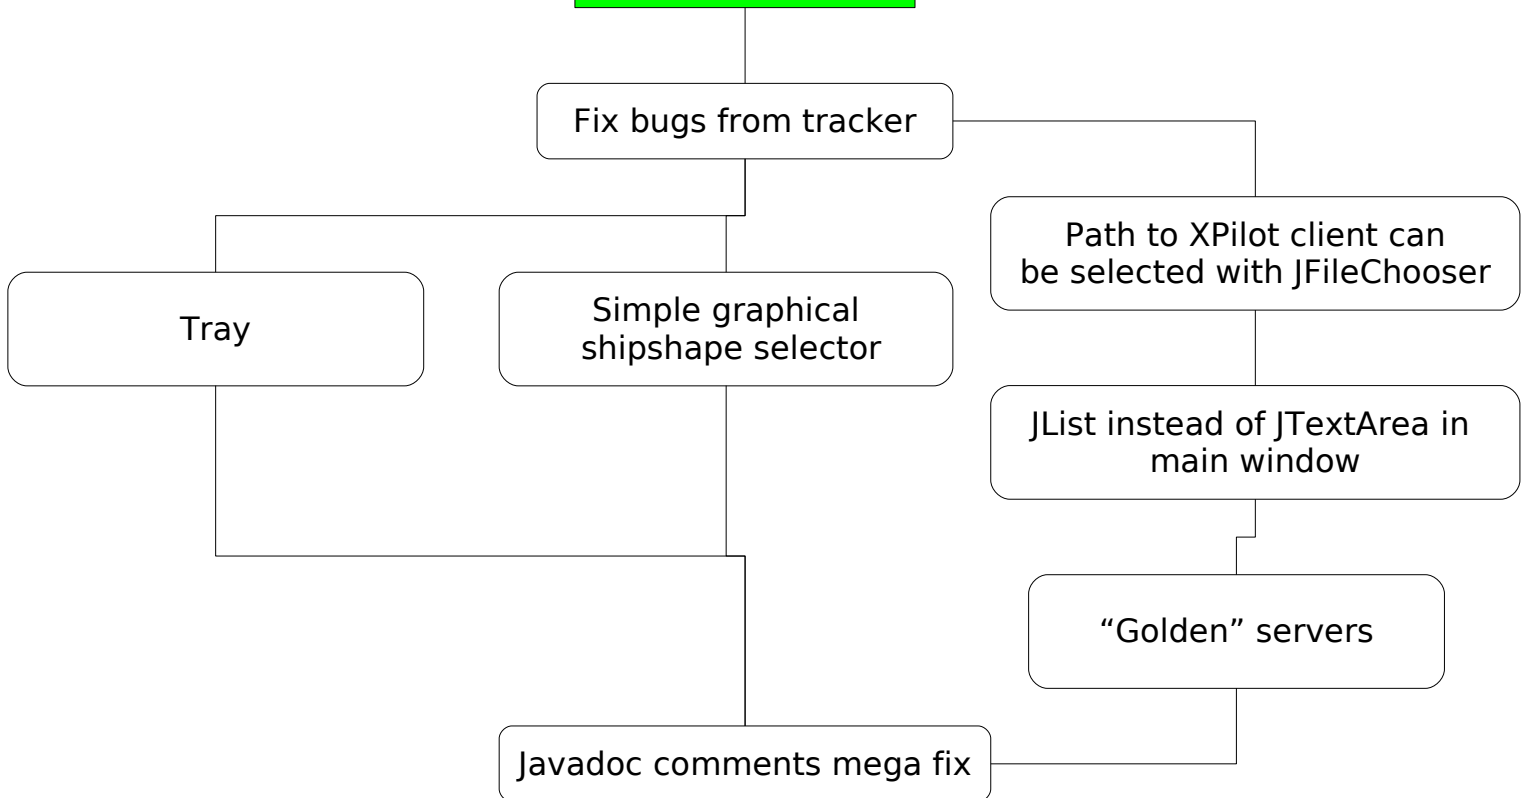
Fix bugs from tracker

Tray

Simple graphical shipshape selector

Path to XPilot client can be selected with JFileChooser

JList instead of JTextArea in main window

“Golden” servers

Javadoc comments mega fix